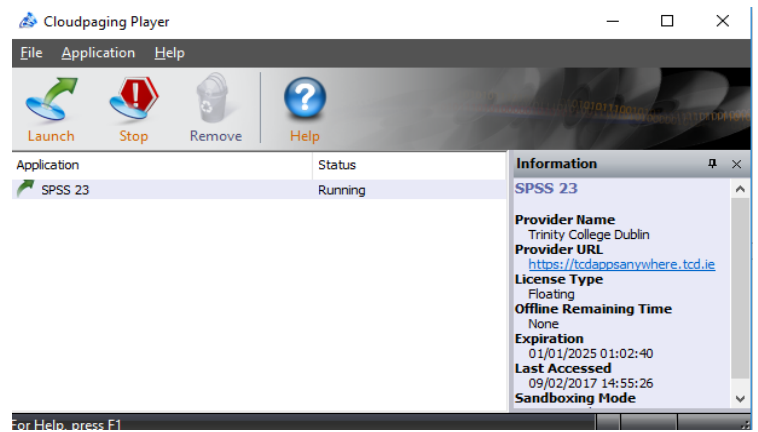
Cloudpaging Player

File Application Help

Launch Stop Remove Help

| Application | Status |
|---|---|
| SPSS 23 | Running |

Information

SPSS 23

Provider Name
Trinity College Dublin
Provider URL
https://tcdappsanywhere.tcd.ie
License Type
Floating
Offline Remaining Time
None
Expiration
01/01/2025 01:02:40
Last Accessed
09/02/2017 14:55:26
Sandboxing Mode

For Help, press F1